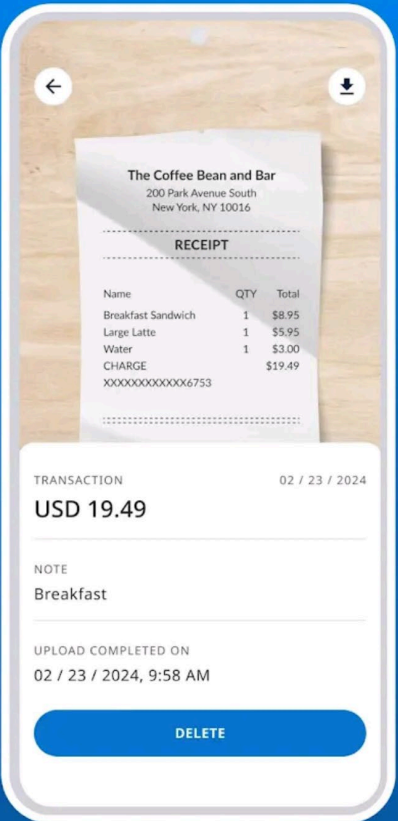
The Coffee Bean and Bar
200 Park Avenue South
New York, NY 10016

RECEIPT

| Name | QTY | Total |
|---|---|---|
| Breakfast Sandwich | 1 | \$8.95 |
| Large Latte | 1 | \$5.95 |
| Water | 1 | \$3.00 |
| CHARGE | | \$19.49 |

XXXXXXXXXXXX6753

TRANSACTION
02 / 23 / 2024
USD 19.49

NOTE
Breakfast

UPLOAD COMPLETED ON
02 / 23 / 2024, 9:58 AM

DELETE